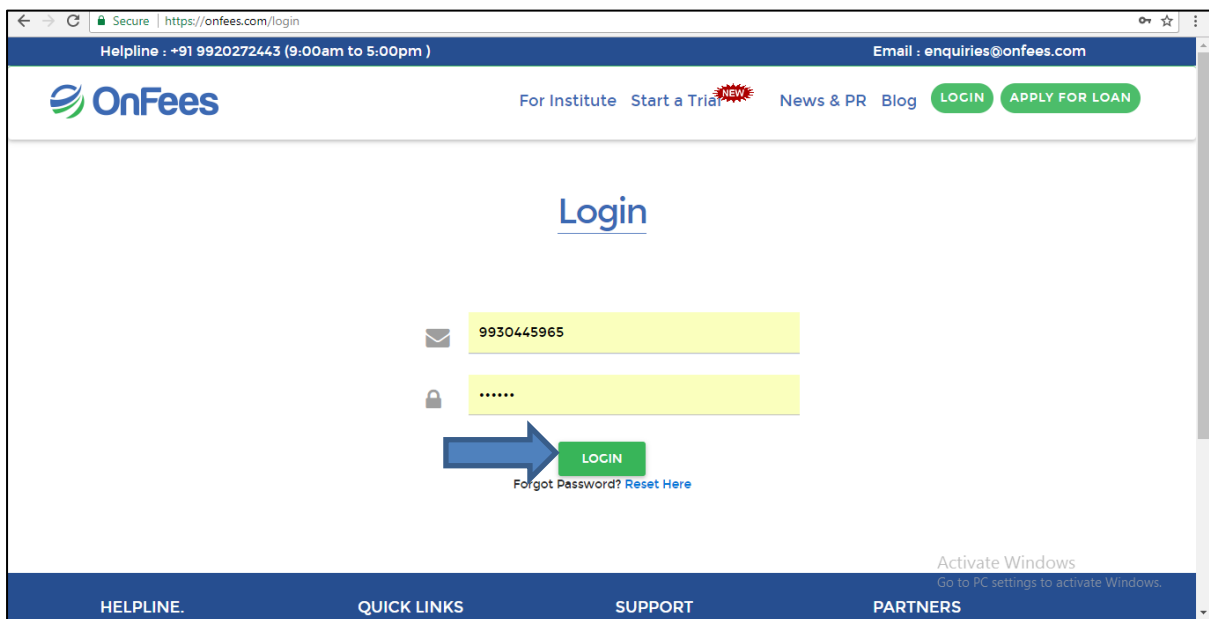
Secure | https://onfees.com/login

Helpline : +91 9920272443 (9:00am to 5:00pm )

Email : enquiries@onfees.com

OnFees

For Institute Start a Trial NEW News & PR Blog LOGIN APPLY FOR LOAN

Login

9930445965

••••••

LOGIN

Forgot Password? Reset Here

Activate Windows
Go to PC settings to activate Windows.

HELPLINE. QUICK LINKS SUPPORT PARTNERS